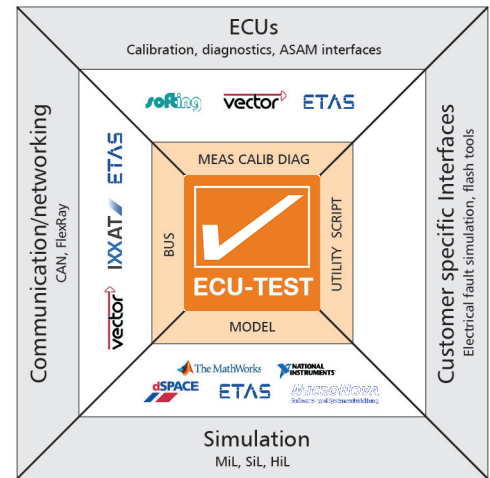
ECUs
Calibration, diagnostics, ASAM interfaces

softing vector ETAS

Communication/networking
CAN, FlexRay

ETAS IXXAT vector

MEAS CALIB DIAG

BUS

ECU-TEST

UTILITY SCRIPT

MODEL

Customer specific Interfaces
Electrical fault simulation, flash tools

The MathWorks NATIONAL INSTRUMENTS
dSPACE ETAS MicroNova
Software- und Systementwicklung

Simulation
MiL, SiL, HiL